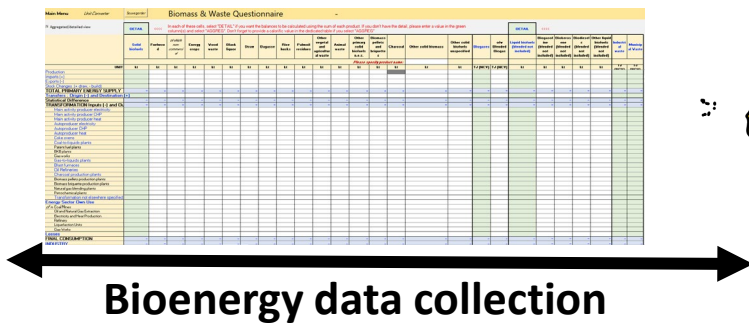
Main Menu Unit Converter Biomass & Waste Questionnaire

In each of these cells, select "DETAIL" if you want the balance to be calculated using the sum of each product. If you don't have the detail, please enter a value in the green column(s) and select "AGGREG". Don't forget to provide a calorific value in the data and also if you select "AGGREG".

DETAIL DETAIL

Solid biofuels | Fuelwood | Energy crops | Wood waste | Black liquor | Bagasse | Animal waste | Other vegetal and agricultural waste | Charcoal | Other solid biomass | Biogases | Liquid biofuels | Biogasoline | Biodiesel | Other liquid biofuels | Industrial waste | Municipal waste

Please specify product name

Production
Imports
Exports
Stock changes
TOTAL PRIMARY ENERGY SUPPLY
Transfers
Statistical Differences
TRANSFORMATION
FINAL CONSUMPTION
INDUSTRY

Bioenergy data collection